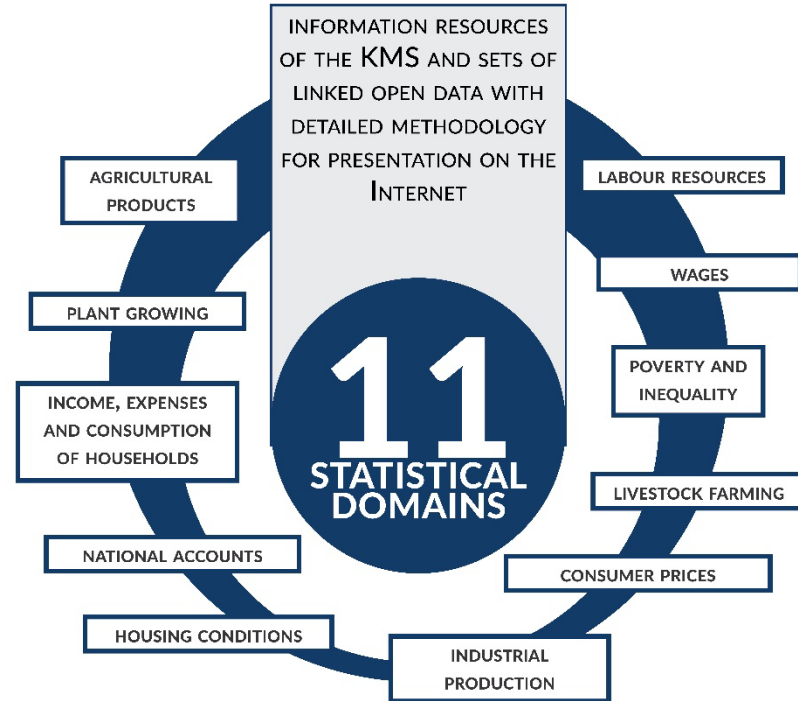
INFORMATION RESOURCES OF THE KMS AND SETS OF LINKED OPEN DATA WITH DETAILED METHODOLOGY FOR PRESENTATION ON THE INTERNET

11 STATISTICAL DOMAINS

AGRICULTURAL PRODUCTS

PLANT GROWING

INCOME, EXPENSES AND CONSUMPTION OF HOUSEHOLDS

NATIONAL ACCOUNTS

HOUSING CONDITIONS

INDUSTRIAL PRODUCTION

CONSUMER PRICES

LIVESTOCK FARMING

POVERTY AND INEQUALITY

WAGES

LABOUR RESOURCES